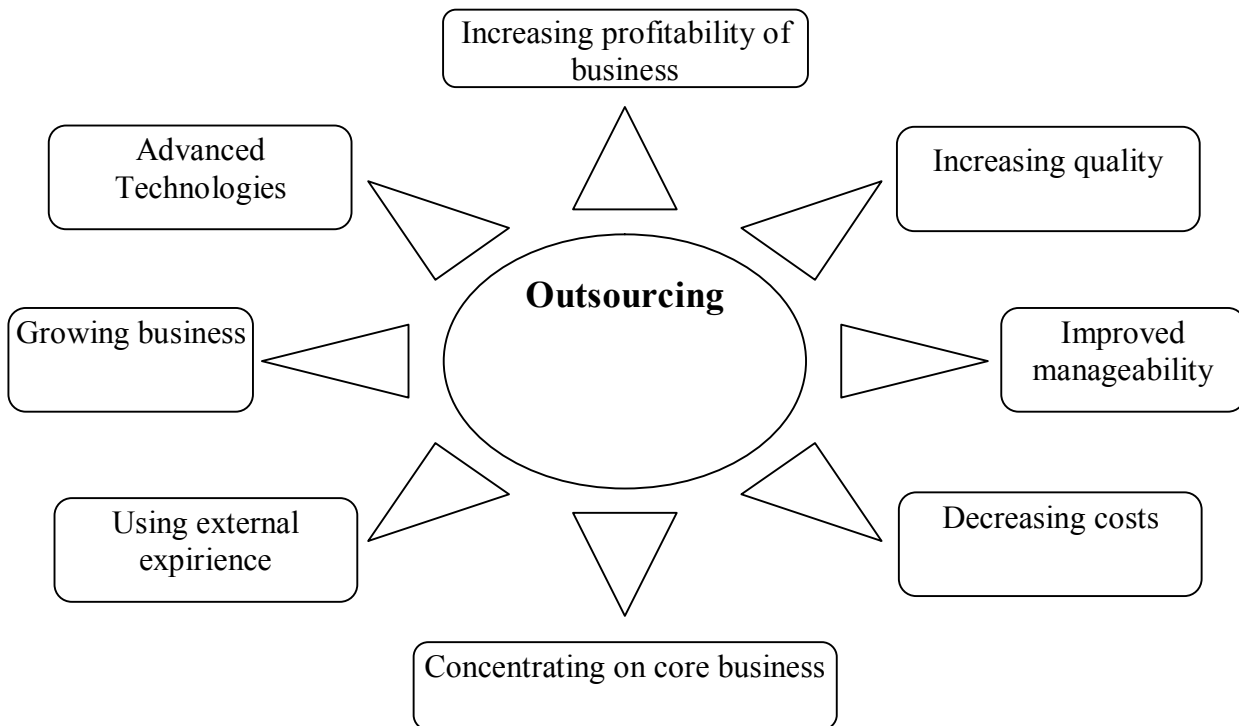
Increasing profitability of business

Advanced Technologies

Increasing quality

Outsourcing

Growing business

Improved manageability

Using external expirience

Decreasing costs

Concentrating on core business